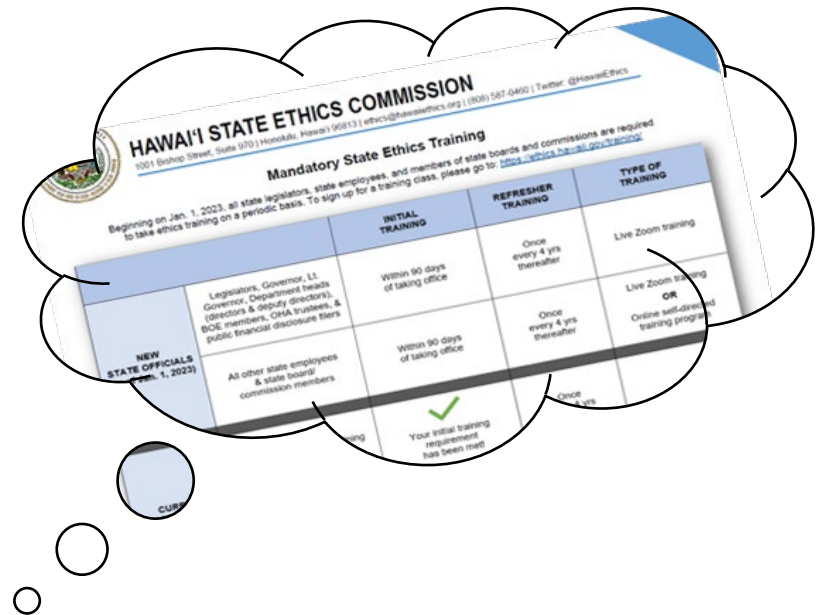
HAWAI'I STATE ETHICS COMMISSION

1001 Bishop Street, Suite 970 | Honolulu, Hawaii 96813 | ethics@hawaiiethics.org | (808) 587-0460 | Twitter: @HawaiiEthics

Mandatory State Ethics Training

Beginning on Jan. 1, 2023, all state legislators, state employees, and members of state boards and commissions are required to take ethics training on a periodic basis. To sign up for a training class, please go to: https://ethics.hawaii.gov/training/

| | | INITIAL TRAINING | REFRESHER TRAINING | TYPE OF TRAINING |
|---|---|---|---|---|
| NEW STATE OFFICIALS ([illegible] 1, 2023) | Legislators, Governor, Lt. Governor, Department heads (directors & deputy directors), BOE members, OHA trustees, & public financial disclosure filers | Within 90 days of taking office | Once every 4 yrs thereafter | Live Zoom training |
| | All other state employees & state board/ commission members | Within 90 days of taking office | Once every 4 yrs thereafter | Live Zoom training OR Online self-directed training program |
| CURR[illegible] | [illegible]ing | Your initial training requirement has been met! | Once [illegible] yrs | |